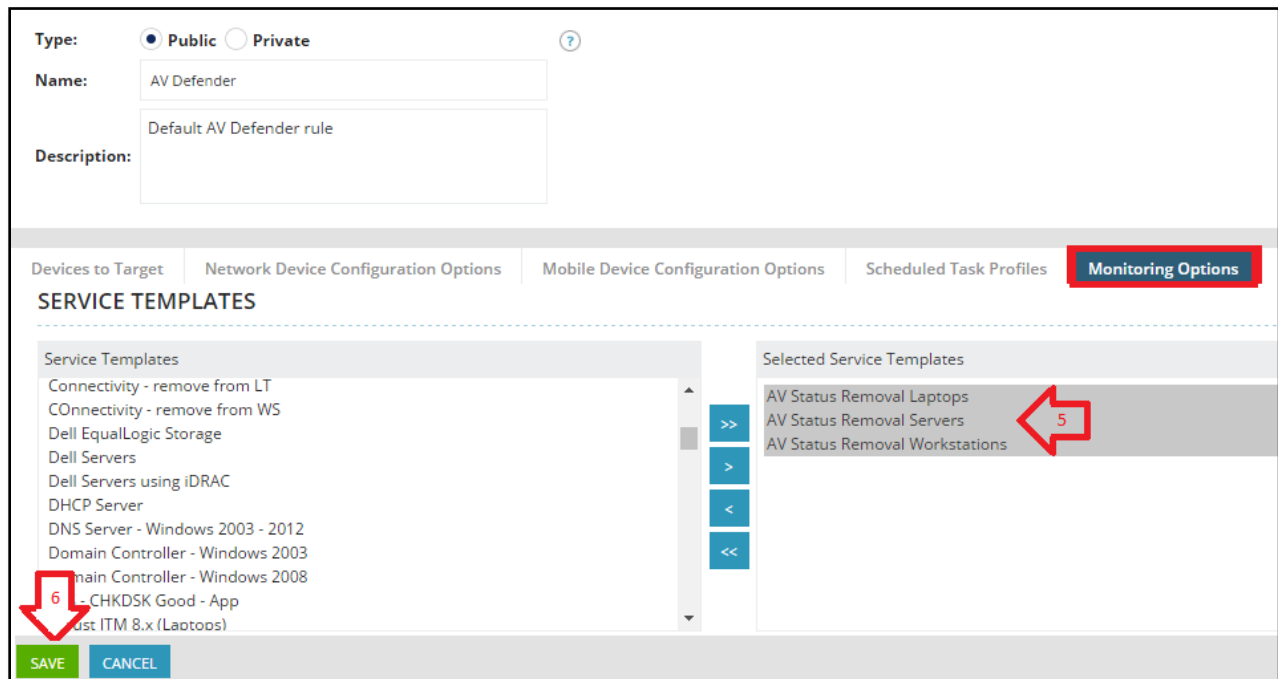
Type: Public Private ?

Name: AV Defender

Description: Default AV Defender rule

Devices to Target | Network Device Configuration Options | Mobile Device Configuration Options | Scheduled Task Profiles | Monitoring Options

SERVICE TEMPLATES

Service Templates

Connectivity - remove from LT
COnnectivity - remove from WS
Dell EqualLogic Storage
Dell Servers
Dell Servers using iDRAC
DHCP Server
DNS Server - Windows 2003 - 2012
Domain Controller - Windows 2003
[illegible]main Controller - Windows 2008
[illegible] - CHKDSK Good - App
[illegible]ust ITM 8.x (Laptops)

>>
>
<
<<

Selected Service Templates

AV Status Removal Laptops
AV Status Removal Servers
AV Status Removal Workstations

5

6

SAVE CANCEL